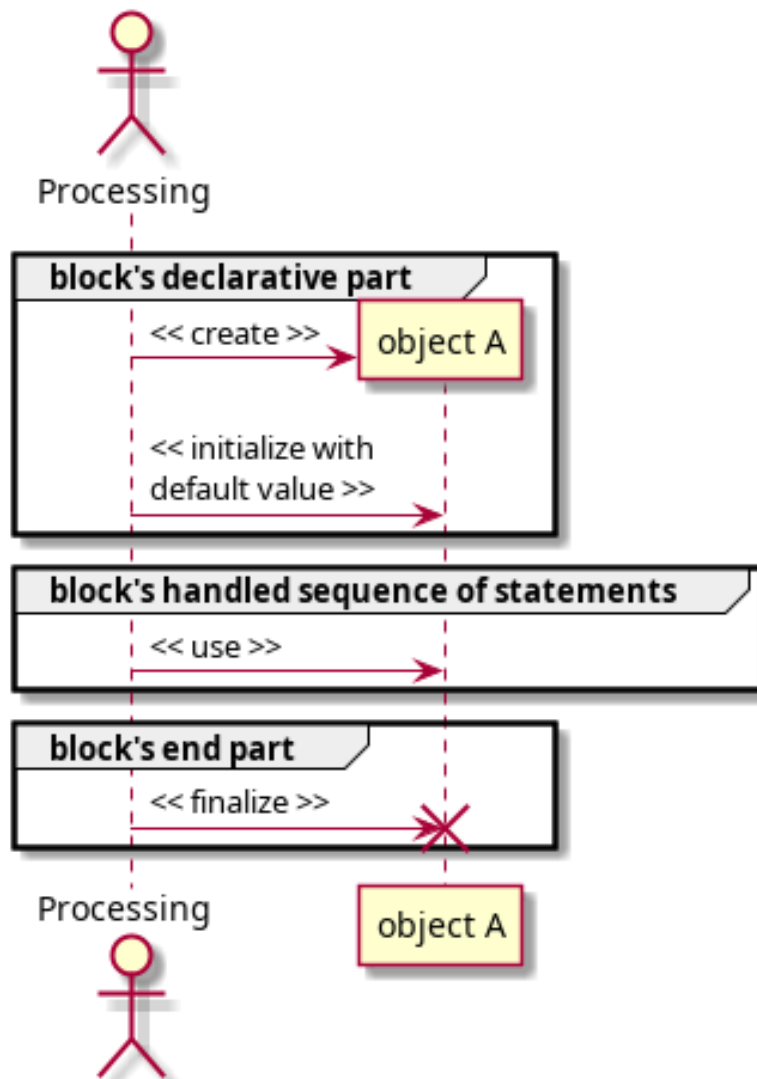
Processing

block's declarative part

<< create >>

object A

<< initialize with default value >>

block's handled sequence of statements

<< use >>

block's end part

<< finalize >>

Processing

object A